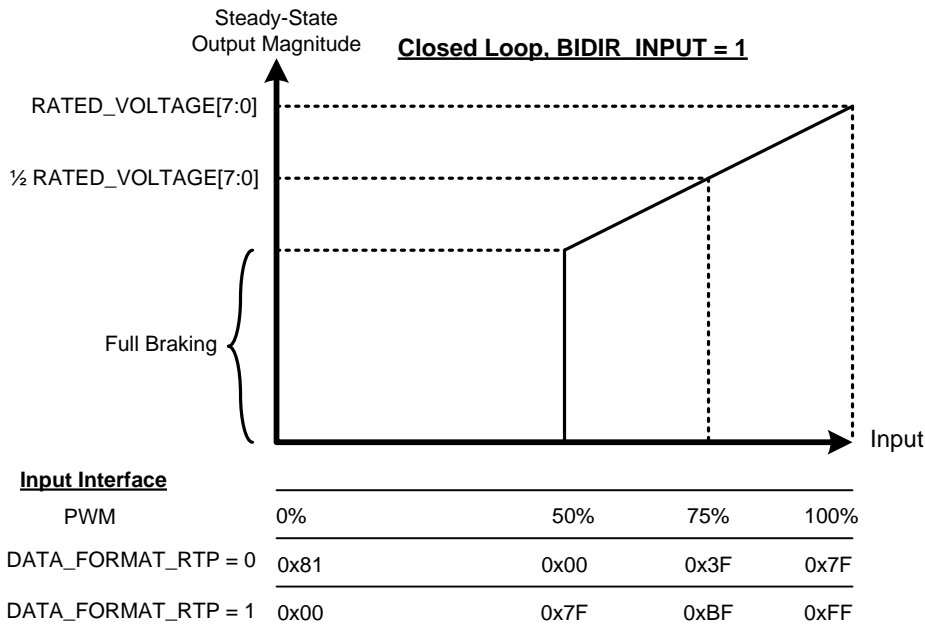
Steady-State Output Magnitude

Closed Loop, BIDIR_INPUT = 1

RATED_VOLTAGE[7:0]

½ RATED_VOLTAGE[7:0]

Full Braking

Input

Input Interface

| | | | | |
|---|---|---|---|---|
| PWM | 0% | 50% | 75% | 100% |
| DATA_FORMAT_RTP = 0 | 0x81 | 0x00 | 0x3F | 0x7F |
| DATA_FORMAT_RTP = 1 | 0x00 | 0x7F | 0xBF | 0xFF |